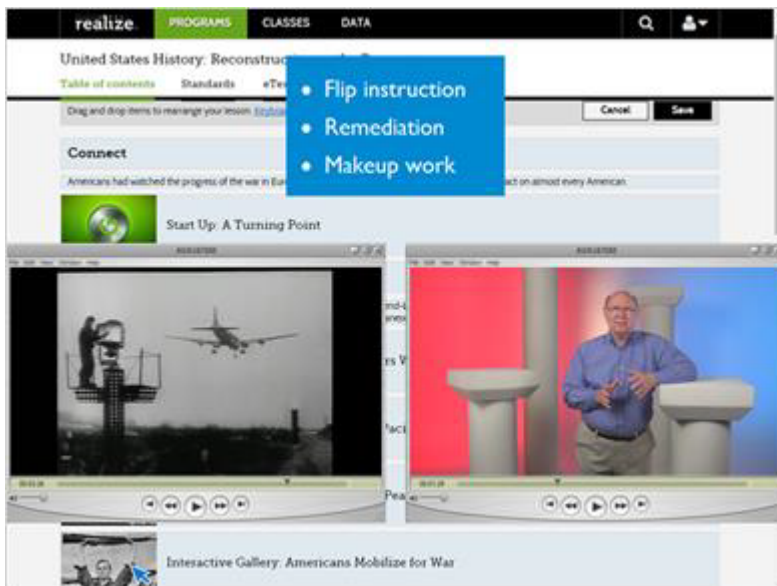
realize. PROGRAMS CLASSES DATA

United States History: Reconstruc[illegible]

Table of contents Standards eTe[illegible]

Drag and drop items to rearrange your lesson. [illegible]

Cancel Save

- Flip instruction
- Remediation
- Makeup work

Connect

Americans had watched the progress of the war in Eu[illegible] act on almost every American.

Start Up: A Turning Point

rs W

Paci

Pea

Interactive Gallery: Americans Mobilize for War